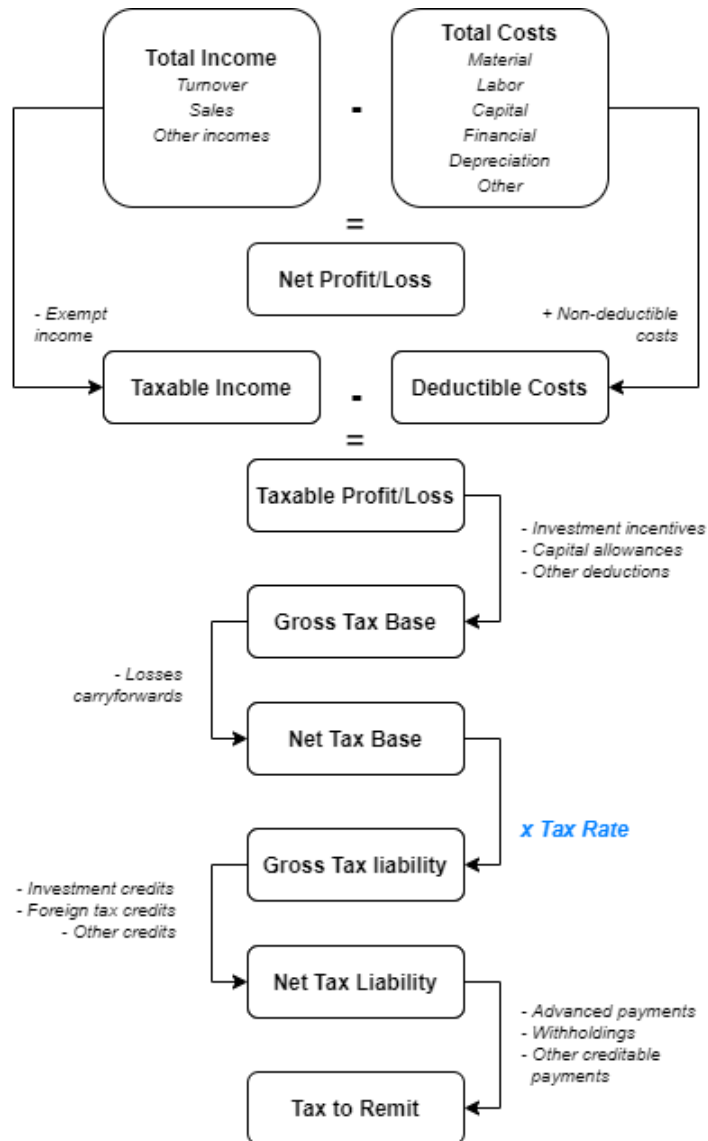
Total Income
Turnover
Sales
Other incomes

-

Total Costs
Material
Labor
Capital
Financial
Depreciation
Other

=

Net Profit/Loss

- Exempt income

+ Non-deductible costs

Taxable Income

-

Deductible Costs

=

Taxable Profit/Loss

- Investment incentives
- Capital allowances
- Other deductions

Gross Tax Base

- Losses carryforwards

Net Tax Base

x Tax Rate

Gross Tax liability

- Investment credits
- Foreign tax credits
- Other credits

Net Tax Liability

- Advanced payments
- Withholdings
- Other creditable payments

Tax to Remit